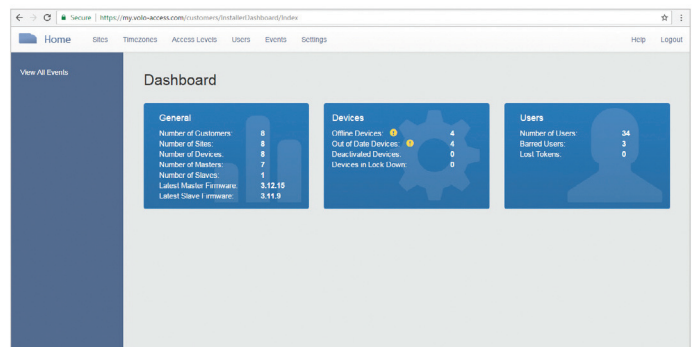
Secure | https://my.volo-access.com/customers/InstallerDashboard/Index

Home Sites Timezones Access Levels Users Events Settings Help Logout

View All Events

Dashboard

General

Number of Customers: 8
Number of Sites: 8
Number of Devices: 8
Number of Masters: 7
Number of Slaves: 1
Latest Master Firmware: 3.12.15
Latest Slave Firmware: 3.11.9

Devices

Offline Devices: 4
Out of Date Devices: 4
Deactivated Devices: 0
Devices in Lock Down: 0

Users

Number of Users: 34
Barred Users: 3
Lost Tokens: 0